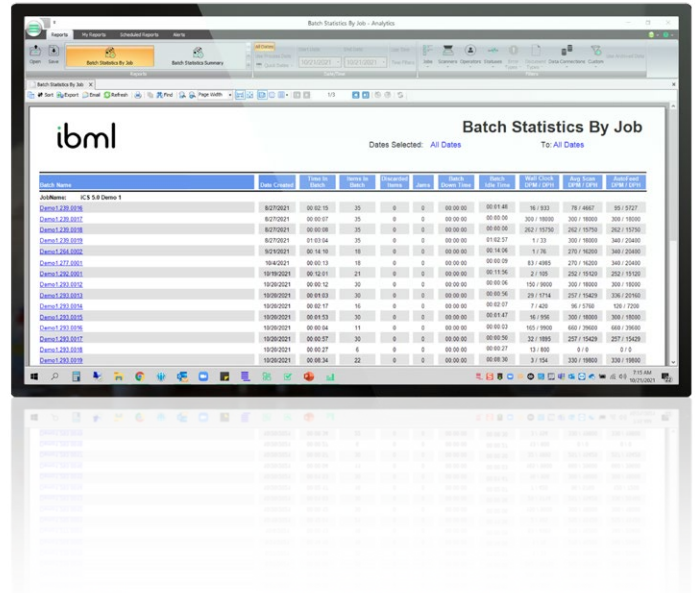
Batch Statistics By Job - Analytics

Reports My Reports Scheduled Reports Alerts

Open Save Batch Statistics By Job Batch Statistics Summary

Reports

All Dates

Date/Time

Jobs Scanners Operators Statuses Error Types Document Types Data Connections Custom

Filters

Batch Statistics By Job

Sort Export Email Refresh Find Page Width 1/5

ibml

Batch Statistics By Job

Dates Selected: All Dates To: All Dates

| Batch Name | Date Created | Time In Batch | Items In Batch | Discarded Items | Jams | Batch Down Time | Batch Idle Time | Wall Clock DPM / DPH | Avg Scan DPM / DPH | AutoFeed DPM / DPH |
|---|---|---|---|---|---|---|---|---|---|---|
| JobName: ICS 5.0 Demo 1 | | | | | | | | | | |
| Demo1.239.0016 | 8/27/2021 | 00:02:15 | 35 | 0 | 0 | 00:00:00 | 00:01:46 | 16 / 933 | 78 / 4667 | 95 / 5727 |
| Demo1.239.0017 | 8/27/2021 | 00:00:07 | 35 | 0 | 0 | 00:00:00 | 00:00:06 | 300 / 18000 | 300 / 18000 | 300 / 18000 |
| Demo1.239.0018 | 8/27/2021 | 00:00:08 | 35 | 0 | 0 | 00:00:00 | 00:00:06 | 262 / 15750 | 262 / 15750 | 262 / 15750 |
| Demo1.239.0019 | 8/27/2021 | 01:03:04 | 35 | 0 | 0 | 00:00:00 | 01:02:57 | 1 / 33 | 300 / 18000 | 340 / 20400 |
| Demo1.264.0002 | 9/21/2021 | 00:14:18 | 16 | 0 | 0 | 00:00:00 | 00:14:06 | 1 / 76 | 270 / 16200 | 340 / 20400 |
| Demo1.277.0001 | 10/4/2021 | 00:00:13 | 18 | 0 | 0 | 00:00:00 | 00:00:09 | 83 / 4985 | 270 / 16200 | 340 / 20400 |
| Demo1.292.0001 | 10/19/2021 | 00:12:01 | 21 | 0 | 0 | 00:00:00 | 00:11:56 | 2 / 105 | 252 / 15120 | 252 / 15120 |
| Demo1.293.0012 | 10/20/2021 | 00:00:12 | 30 | 0 | 0 | 00:00:00 | 00:00:06 | 150 / 9000 | 300 / 18000 | 300 / 18000 |
| Demo1.293.0013 | 10/20/2021 | 00:01:03 | 30 | 0 | 0 | 00:00:00 | 00:00:56 | 29 / 1714 | 257 / 15429 | 336 / 20160 |
| Demo1.293.0014 | 10/20/2021 | 00:02:17 | 16 | 0 | 0 | 00:00:00 | 00:02:07 | 7 / 420 | 96 / 5760 | 120 / 7200 |
| Demo1.293.0015 | 10/20/2021 | 00:01:53 | 30 | 0 | 0 | 00:00:00 | 00:01:47 | 16 / 956 | 300 / 18000 | 300 / 18000 |
| Demo1.293.0016 | 10/20/2021 | 00:00:04 | 11 | 0 | 0 | 00:00:00 | 00:00:03 | 165 / 9900 | 660 / 39600 | 660 / 39600 |
| Demo1.293.0017 | 10/20/2021 | 00:00:57 | 30 | 0 | 0 | 00:00:00 | 00:00:50 | 32 / 1895 | 257 / 15429 | 257 / 15429 |
| Demo1.293.0018 | 10/20/2021 | 00:00:27 | 6 | 0 | 0 | 00:00:00 | 00:00:27 | 13 / 800 | 0 / 0 | 0 / 0 |
| Demo1.293.0019 | 10/20/2021 | 00:08:34 | 22 | 0 | 0 | 00:00:00 | 00:08:30 | 3 / 154 | 330 / 19800 | 330 / 19800 |

7:15 AM
10/21/2021